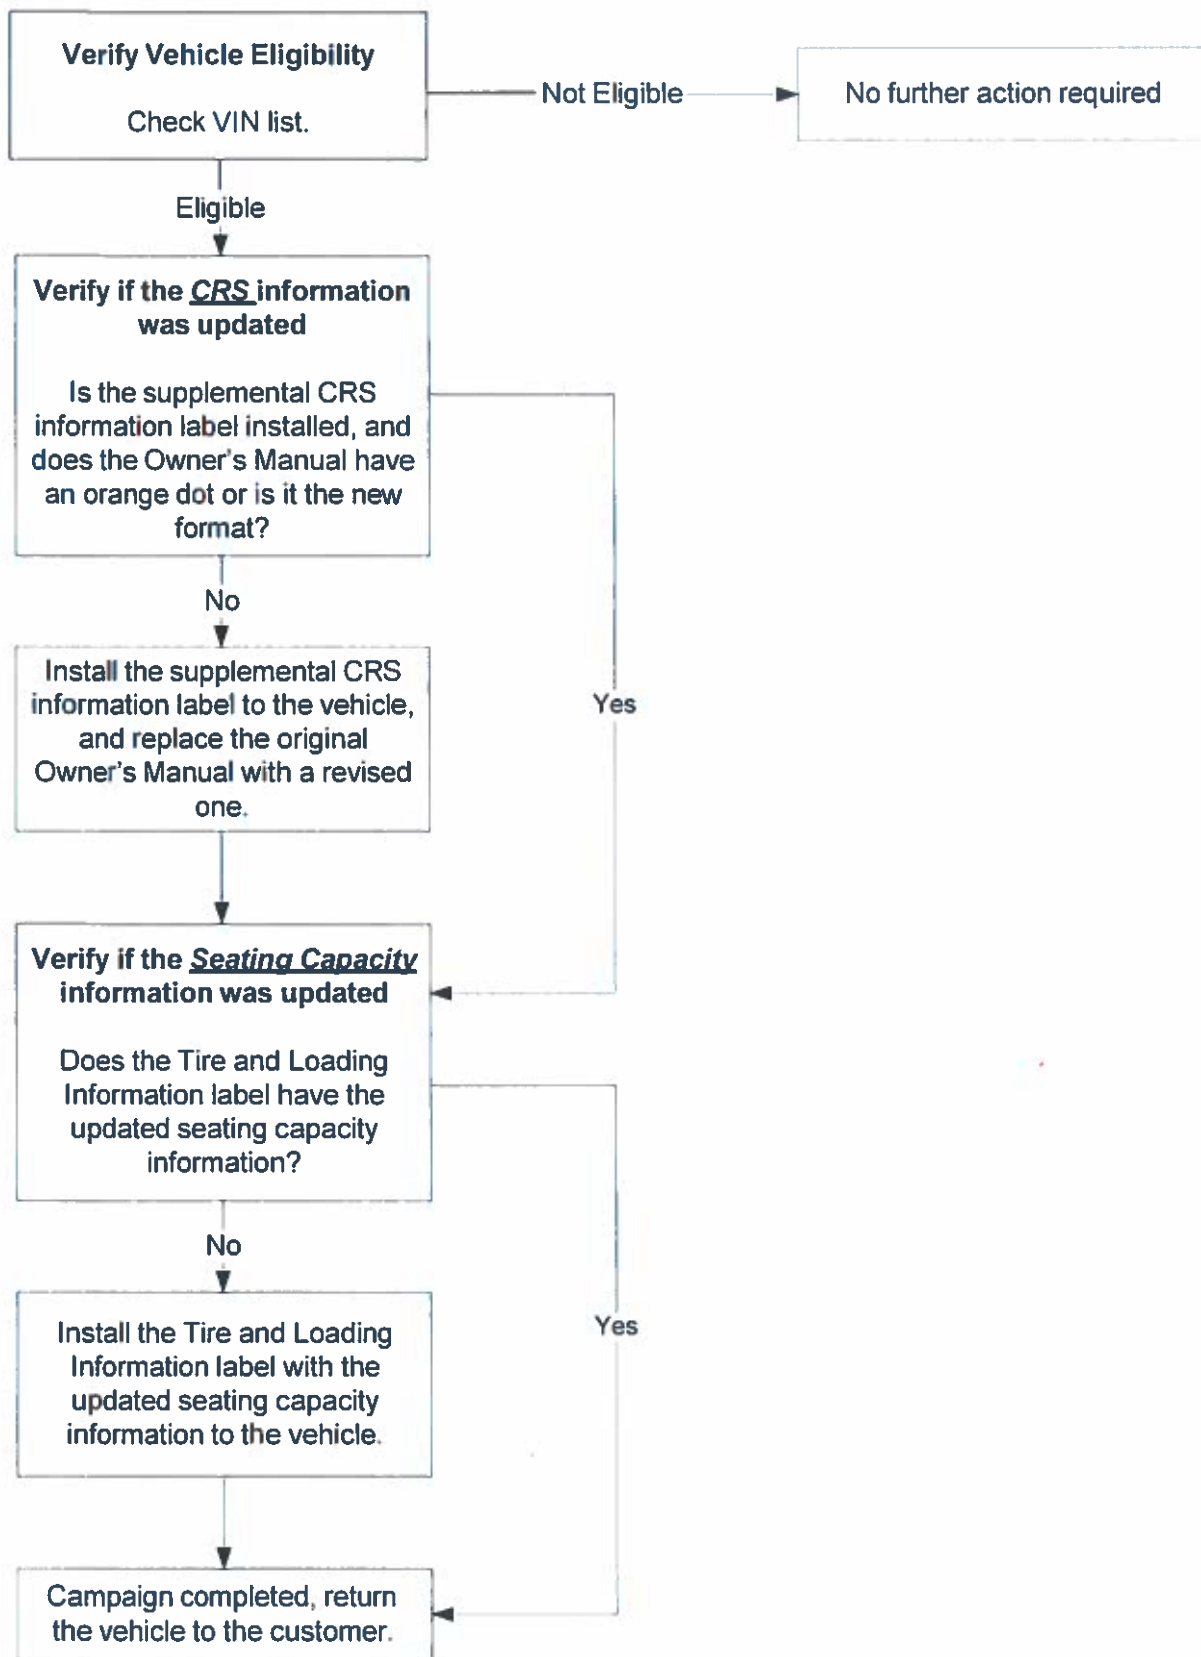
**Verify Vehicle Eligibility**

Check VIN list.

Not Eligible

No further action required

Eligible

**Verify if the CRS information was updated**

Is the supplemental CRS information label installed, and does the Owner's Manual have an orange dot or is it the new format?

No

Yes

Install the supplemental CRS information label to the vehicle, and replace the original Owner's Manual with a revised one.

**Verify if the Seating Capacity information was updated**

Does the Tire and Loading Information label have the updated seating capacity information?

No

Yes

Install the Tire and Loading Information label with the updated seating capacity information to the vehicle.

Campaign completed, return the vehicle to the customer.